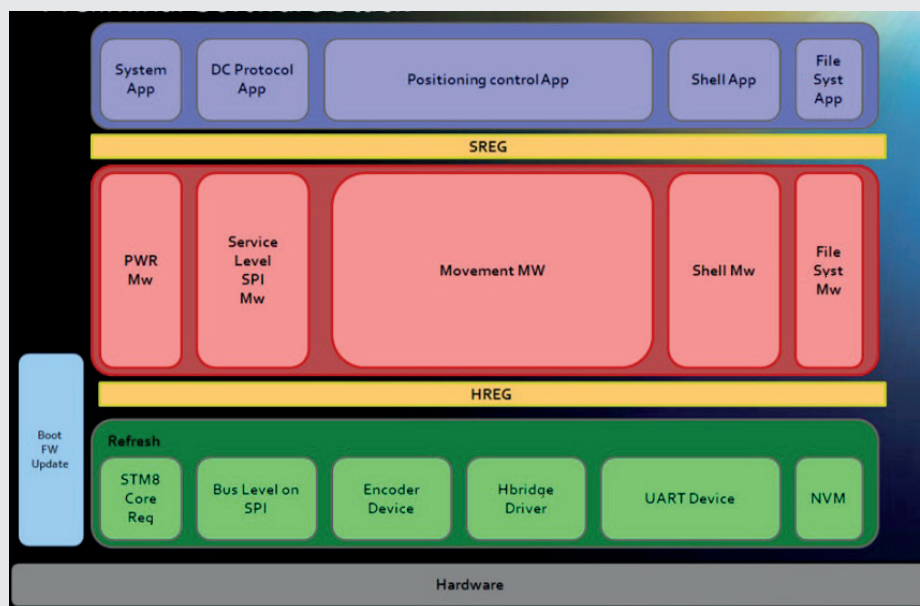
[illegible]

System App

DC Protocol App

Positioning control App

Shell App

File Syst App

SREG

PWR Mw

Service Level SPI Mw

Movement MW

Shell Mw

File Syst Mw

HREG

Boot FW Update

Refresh

STM8 Core Req

Bus Level on SPI

Encoder Device

Hbridge Driver

UART Device

NVM

Hardware